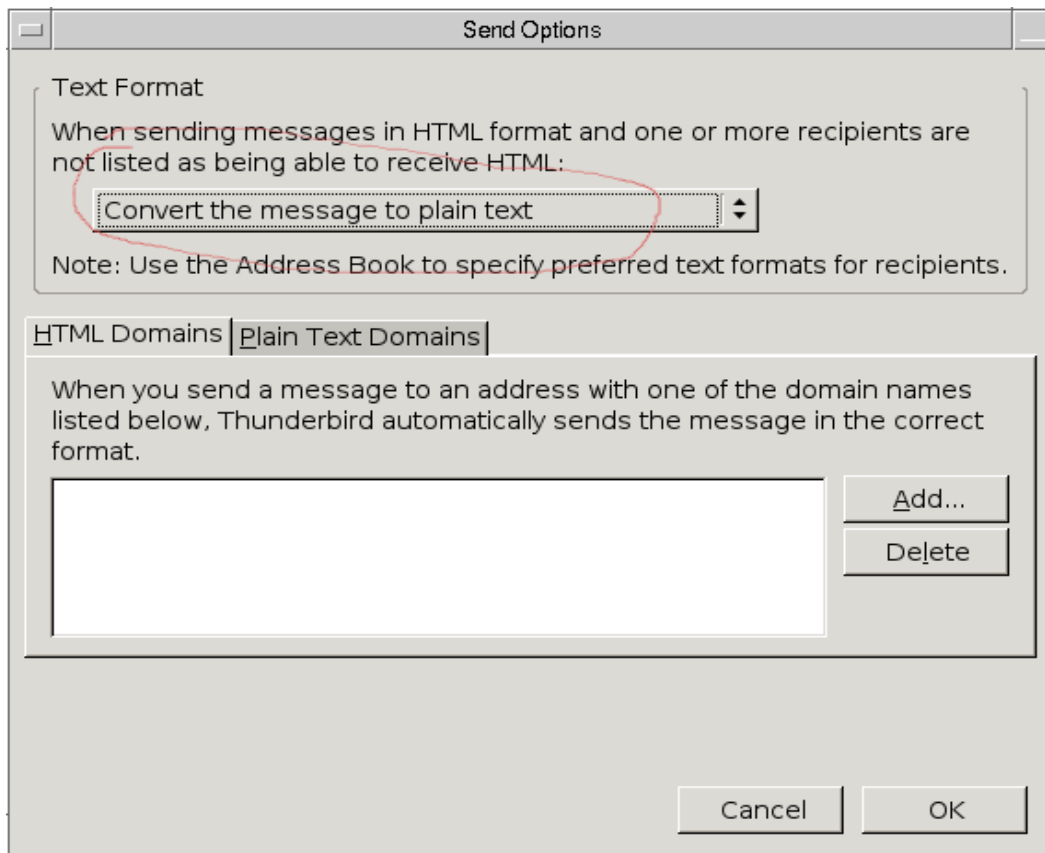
Send Options

Text Format

When sending messages in HTML format and one or more recipients are not listed as being able to receive HTML:

Convert the message to plain text

Note: Use the Address Book to specify preferred text formats for recipients.

HTML Domains | Plain Text Domains

When you send a message to an address with one of the domain names listed below, Thunderbird automatically sends the message in the correct format.

Add...

Delete

Cancel

OK